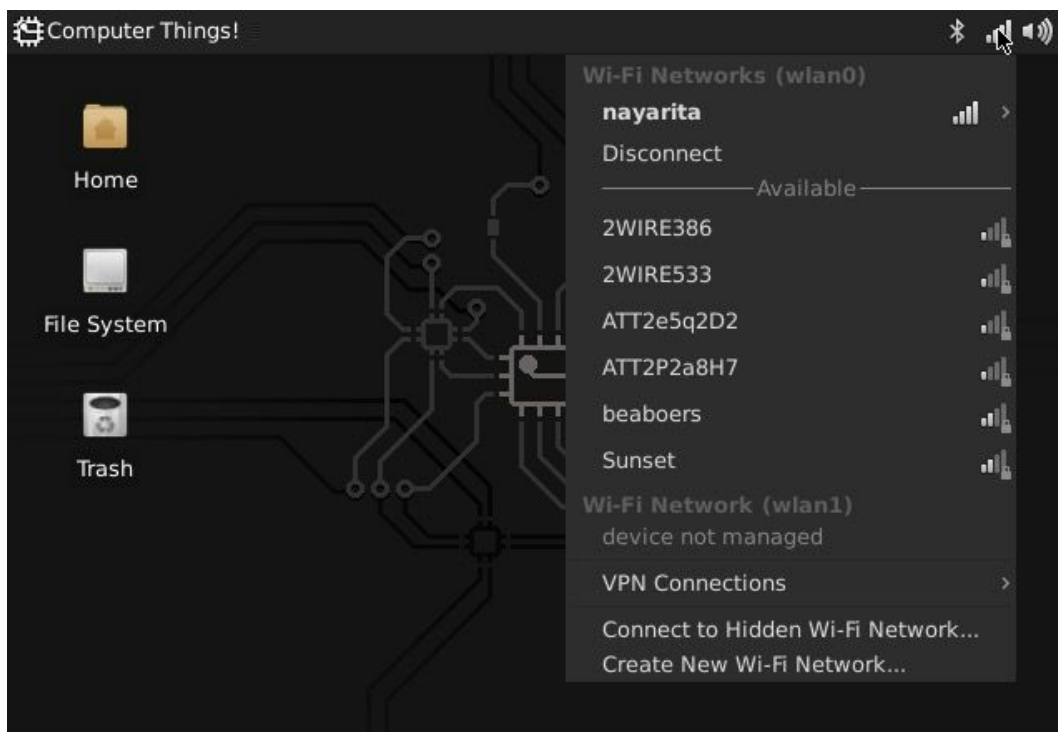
Computer Things!

Home

File System

Trash

Wi-Fi Networks (wlan0)
nayarita
Disconnect
Available
2WIRE386
2WIRE533
ATT2e5q2D2
ATT2P2a8H7
beaboers
Sunset
Wi-Fi Network (wlan1)
device not managed
VPN Connections
Connect to Hidden Wi-Fi Network...
Create New Wi-Fi Network...